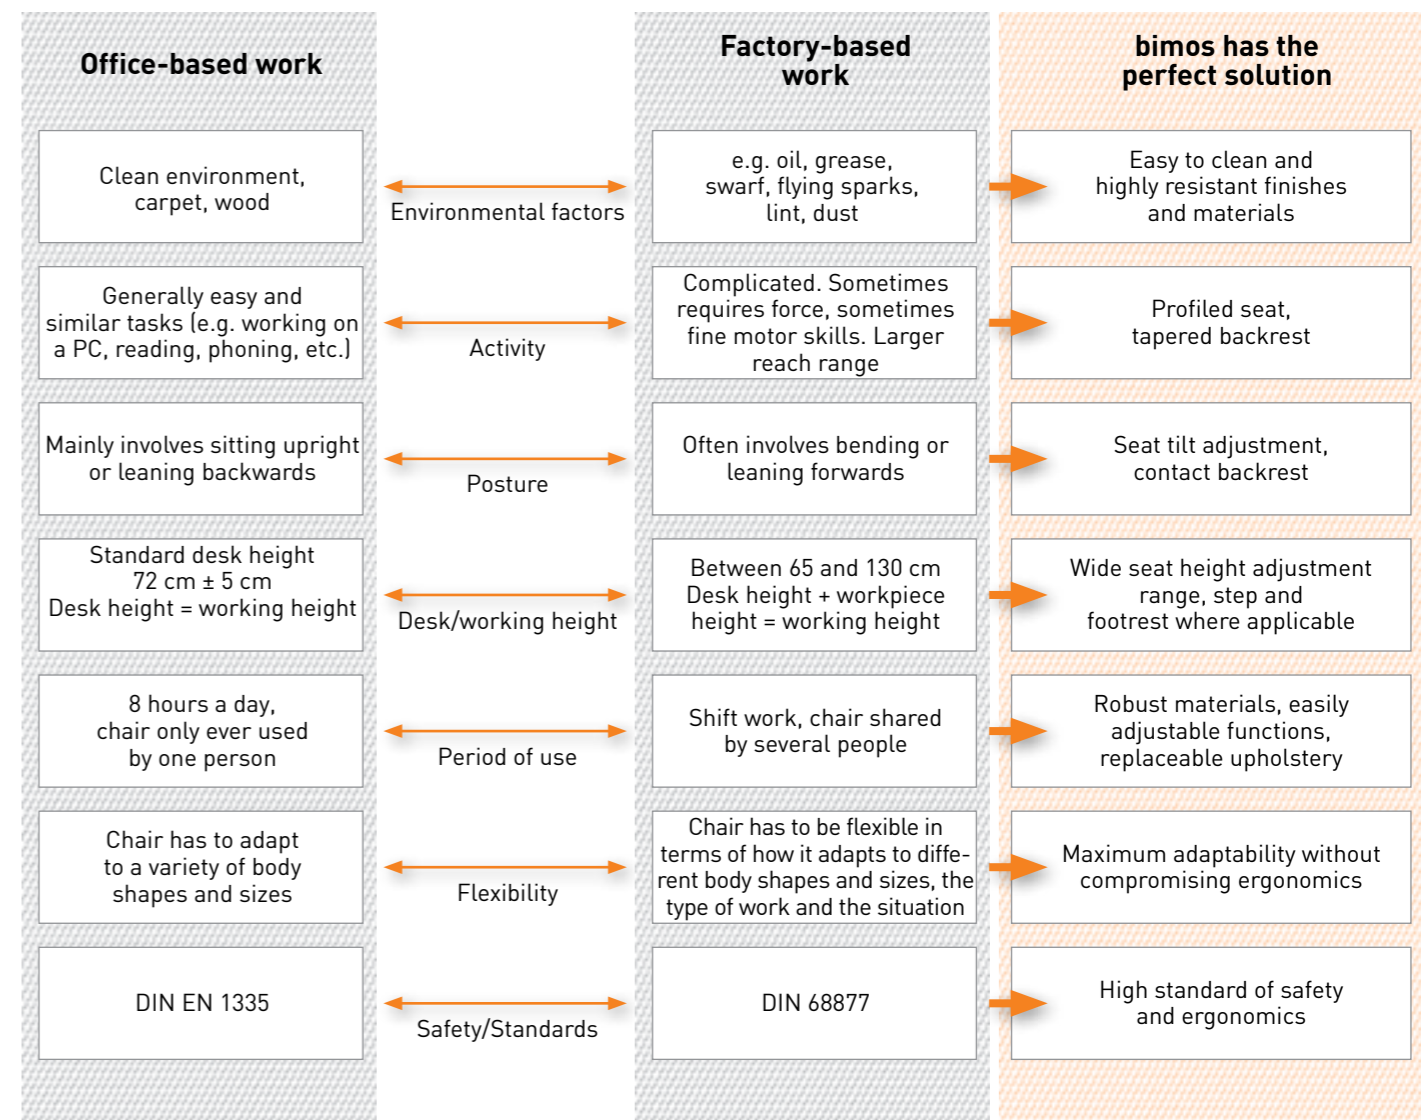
| Office-based work | | Factory-based work | bimos has the perfect solution |
|---|---|---|---|
| Clean environment, carpet, wood | Environmental factors | e.g. oil, grease, swarf, flying sparks, lint, dust | Easy to clean and highly resistant finishes and materials |
| Generally easy and similar tasks (e.g. working on a PC, reading, phoning, etc.) | Activity | Complicated. Sometimes requires force, sometimes fine motor skills. Larger reach range | Profiled seat, tapered backrest |
| Mainly involves sitting upright or leaning backwards | Posture | Often involves bending or leaning forwards | Seat tilt adjustment, contact backrest |
| Standard desk height 72 cm ± 5 cm Desk height = working height | Desk/working height | Between 65 and 130 cm Desk height + workpiece height = working height | Wide seat height adjustment range, step and footrest where applicable |
| 8 hours a day, chair only ever used by one person | Period of use | Shift work, chair shared by several people | Robust materials, easily adjustable functions, replaceable upholstery |
| Chair has to adapt to a variety of body shapes and sizes | Flexibility | Chair has to be flexible in terms of how it adapts to different body shapes and sizes, the type of work and the situation | Maximum adaptability without compromising ergonomics |
| DIN EN 1335 | Safety/Standards | DIN 68877 | High standard of safety and ergonomics |